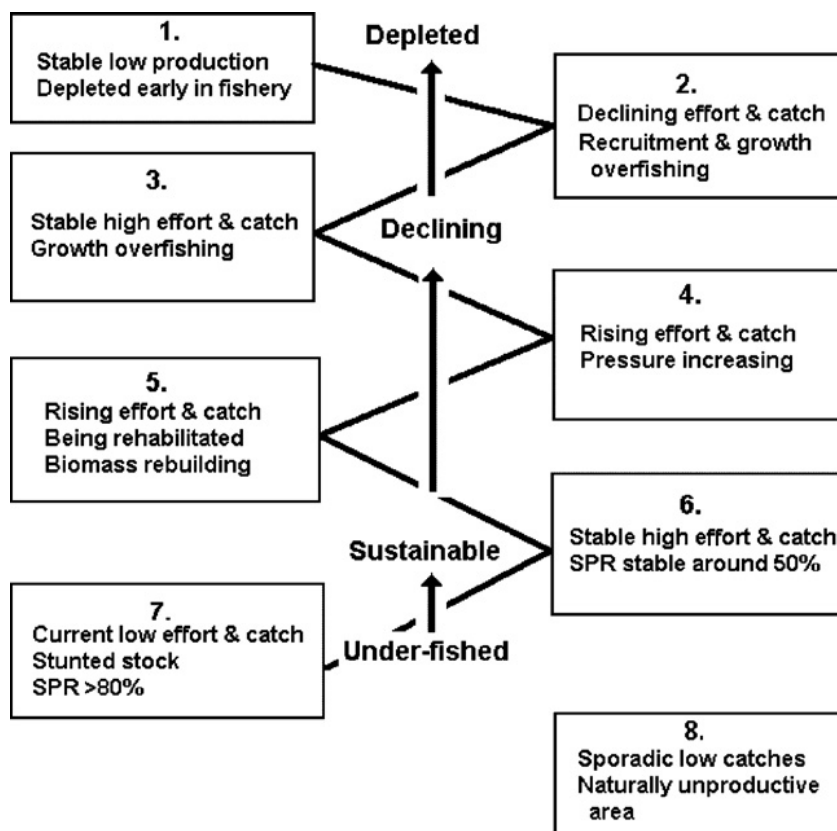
1.
Stable low production
Depleted early in fishery

Depleted

2.
Declining effort & catch
Recruitment & growth overfishing

3.
Stable high effort & catch
Growth overfishing

Declining

4.
Rising effort & catch
Pressure increasing

5.
Rising effort & catch
Being rehabilitated
Biomass rebuilding

6.
Stable high effort & catch
SPR stable around 50%

Sustainable

7.
Current low effort & catch
Stunted stock
SPR >80%

Under-fished

8.
Sporadic low catches
Naturally unproductive area